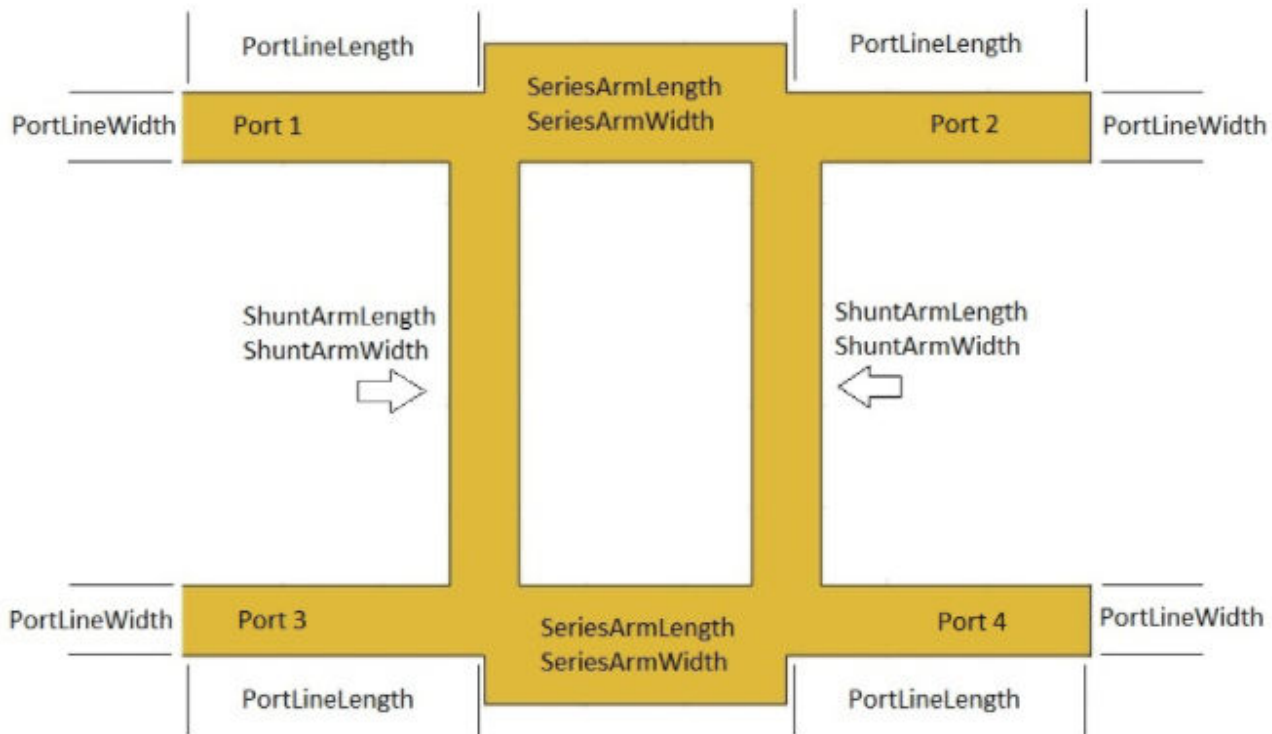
PortLineLength

SeriesArmLength
SeriesArmWidth

PortLineLength

PortLineWidth

Port 1

Port 2

PortLineWidth

ShuntArmLength
ShuntArmWidth

ShuntArmLength
ShuntArmWidth

PortLineWidth

Port 3

SeriesArmLength
SeriesArmWidth

Port 4

PortLineWidth

PortLineLength

PortLineLength